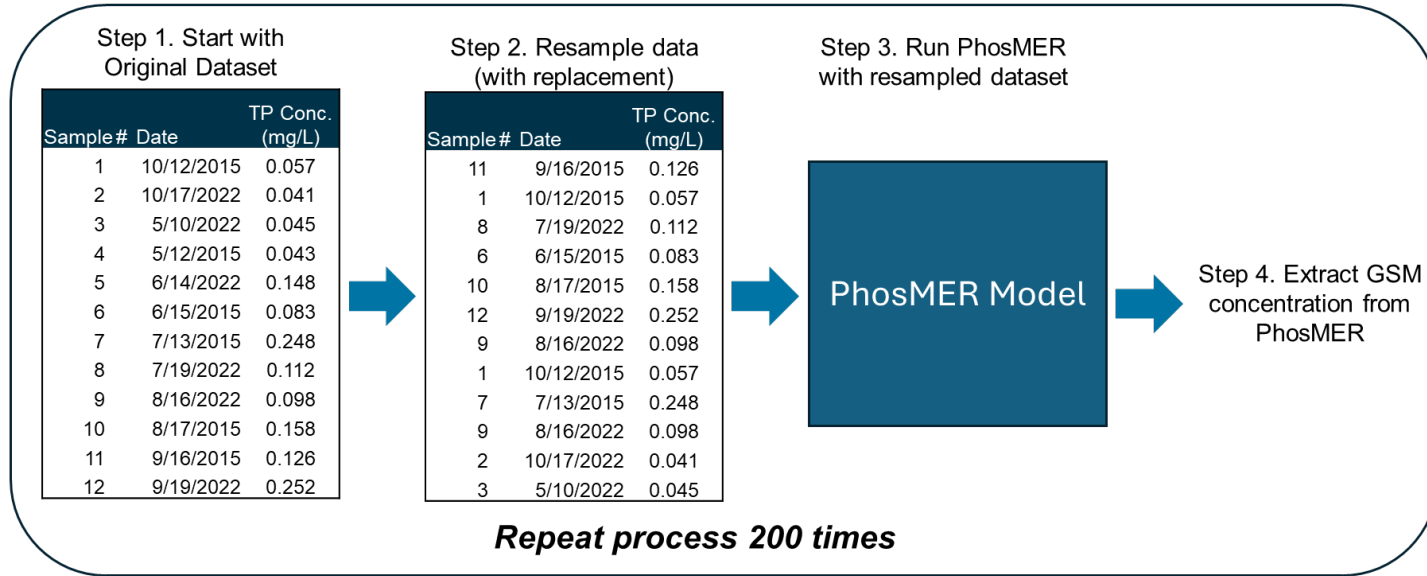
Step 1. Start with Original Dataset

| Sample # | Date | TP Conc. (mg/L) |
|---|---|---|
| 1 | 10/12/2015 | 0.057 |
| 2 | 10/17/2022 | 0.041 |
| 3 | 5/10/2022 | 0.045 |
| 4 | 5/12/2015 | 0.043 |
| 5 | 6/14/2022 | 0.148 |
| 6 | 6/15/2015 | 0.083 |
| 7 | 7/13/2015 | 0.248 |
| 8 | 7/19/2022 | 0.112 |
| 9 | 8/16/2022 | 0.098 |
| 10 | 8/17/2015 | 0.158 |
| 11 | 9/16/2015 | 0.126 |
| 12 | 9/19/2022 | 0.252 |

Step 2. Resample data (with replacement)

| Sample # | Date | TP Conc. (mg/L) |
|---|---|---|
| 11 | 9/16/2015 | 0.126 |
| 1 | 10/12/2015 | 0.057 |
| 8 | 7/19/2022 | 0.112 |
| 6 | 6/15/2015 | 0.083 |
| 10 | 8/17/2015 | 0.158 |
| 12 | 9/19/2022 | 0.252 |
| 9 | 8/16/2022 | 0.098 |
| 1 | 10/12/2015 | 0.057 |
| 7 | 7/13/2015 | 0.248 |
| 9 | 8/16/2022 | 0.098 |
| 2 | 10/17/2022 | 0.041 |
| 3 | 5/10/2022 | 0.045 |

Step 3. Run PhosMER with resampled dataset

PhosMER Model

Step 4. Extract GSM concentration from PhosMER

Repeat process 200 times